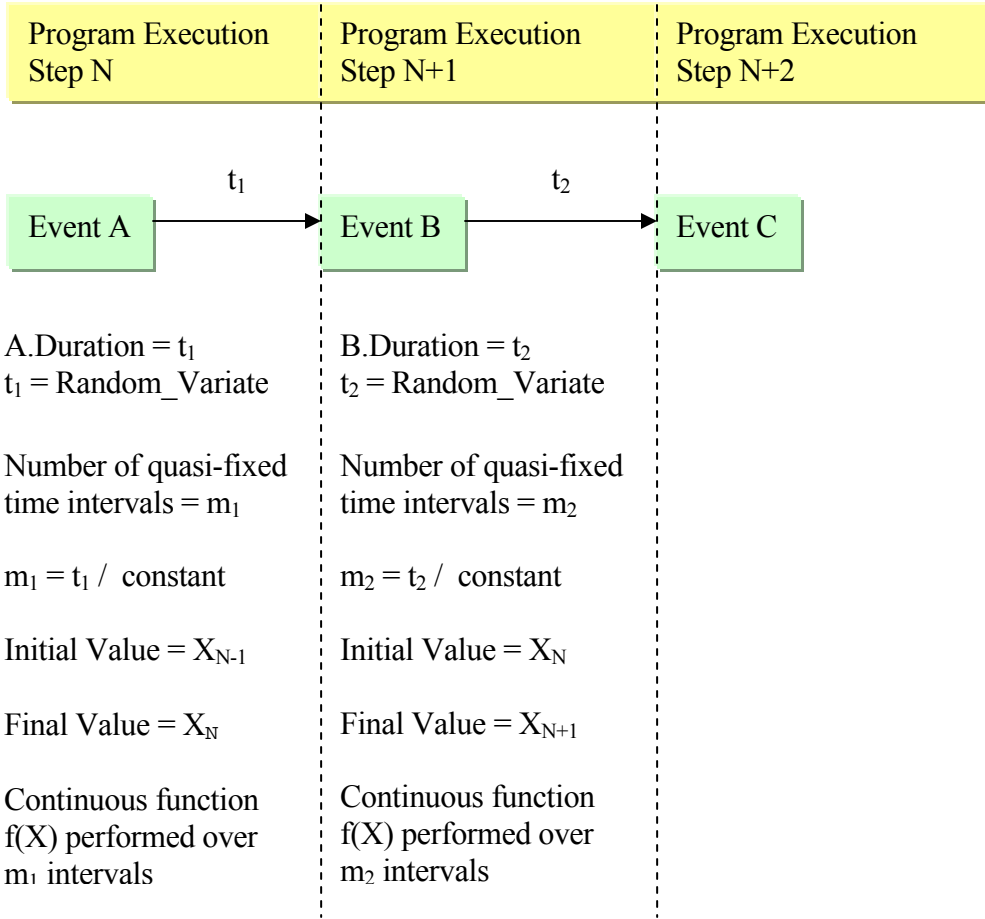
Program Execution Step N

Program Execution Step N+1

Program Execution Step N+2

$t_1$

$t_2$

Event A

Event B

Event C

A.Duration = $t_1$
$t_1$ = Random_Variate

Number of quasi-fixed time intervals = $m_1$

$m_1 = t_1$ / constant

Initial Value = $X_{N-1}$

Final Value = $X_N$

Continuous function f(X) performed over $m_1$ intervals

B.Duration = $t_2$
$t_2$ = Random_Variate

Number of quasi-fixed time intervals = $m_2$

$m_2 = t_2$ / constant

Initial Value = $X_N$

Final Value = $X_{N+1}$

Continuous function f(X) performed over $m_2$ intervals